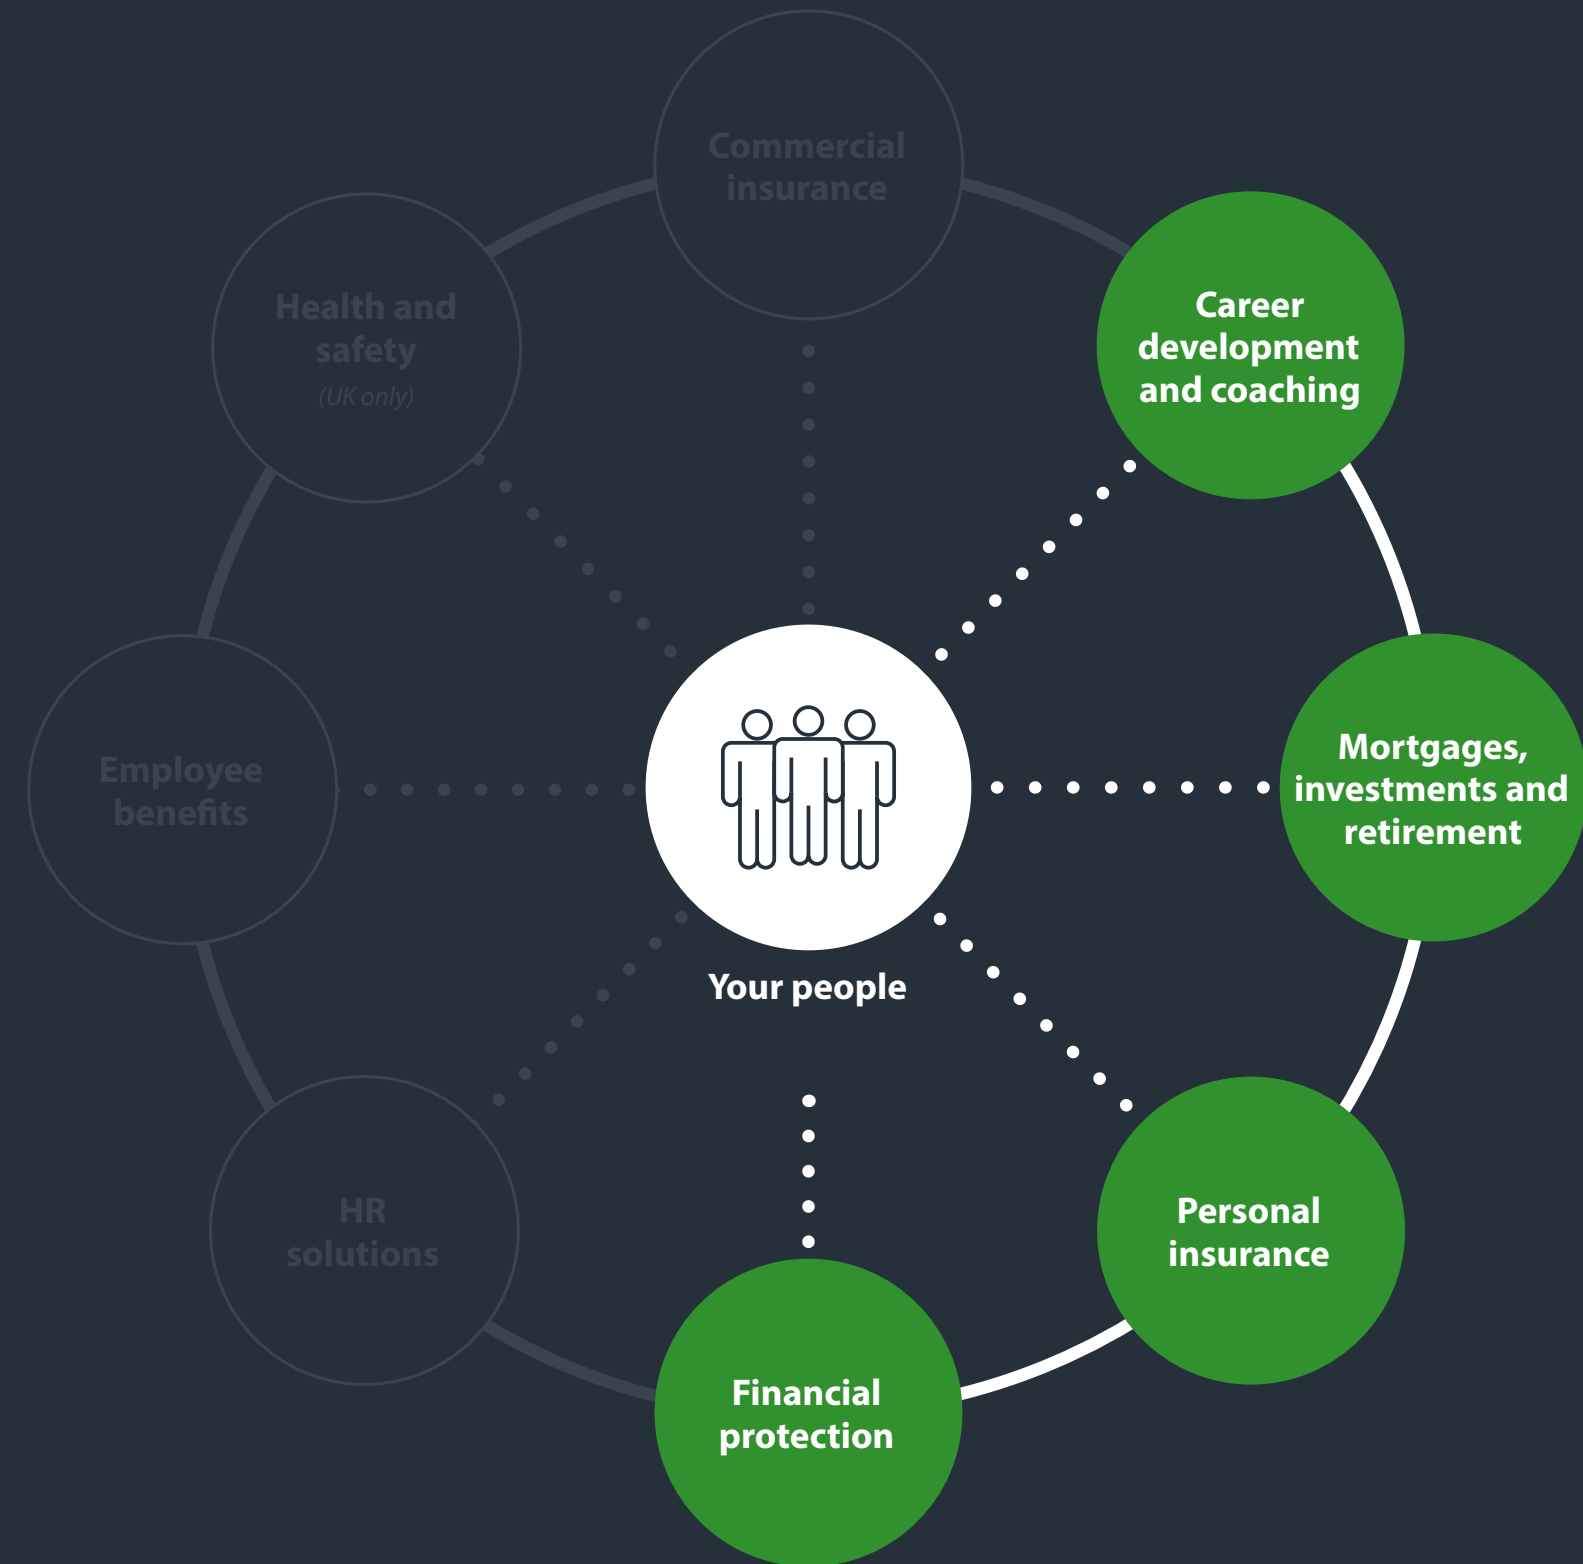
Commercial insurance

Health and safety
(UK only)

Career development and coaching

Employee benefits

Your people

Mortgages, investments and retirement

HR solutions

Personal insurance

Financial protection